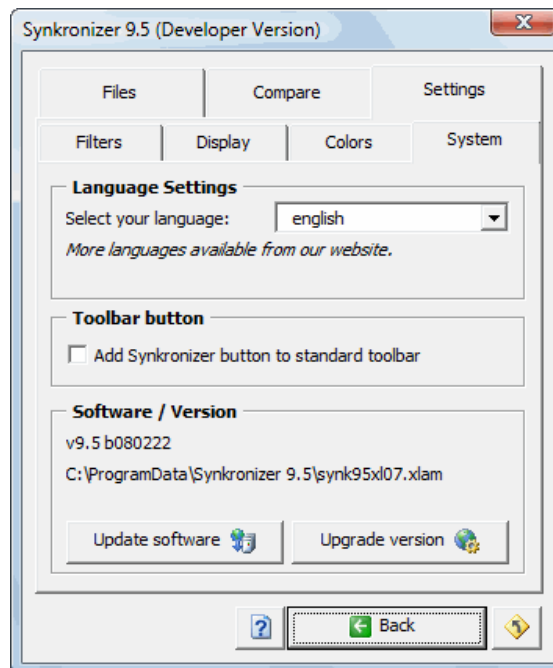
Synkronizer 9.5 (Developer Version)

Files
Compare
Settings

Filters
Display
Colors
System

Language Settings

Select your language: english

More languages available from our website.

Toolbar button

Add Synkronizer button to standard toolbar

Software / Version

v9.5 b080222

C:\ProgramData\Synkronizer 9.5\synk95xl07.xlam

Update software

Upgrade version

?

Back